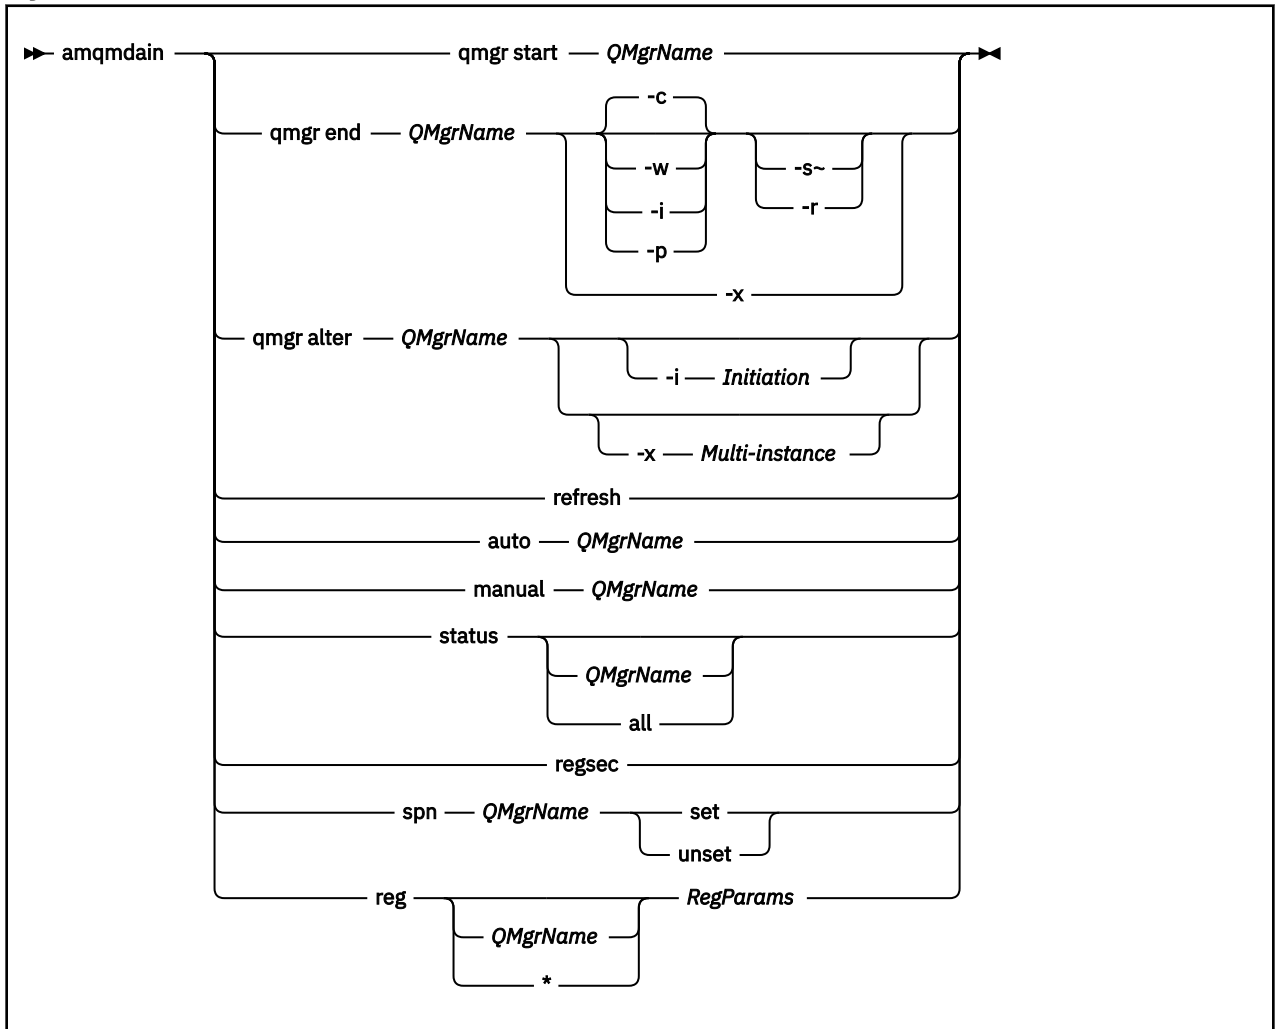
amqmdain

qmgr start *QMgrName*

qmgr end *QMgrName*

-c

-w

-i

-p

-s~

-r

-x

qmgr alter *QMgrName*

-i *Initiation*

-x *Multi-instance*

refresh

auto *QMgrName*

manual *QMgrName*

status

*QMgrName*

all

regsec

spn *QMgrName*

set

unset

reg

*QMgrName*

*

*RegParams*